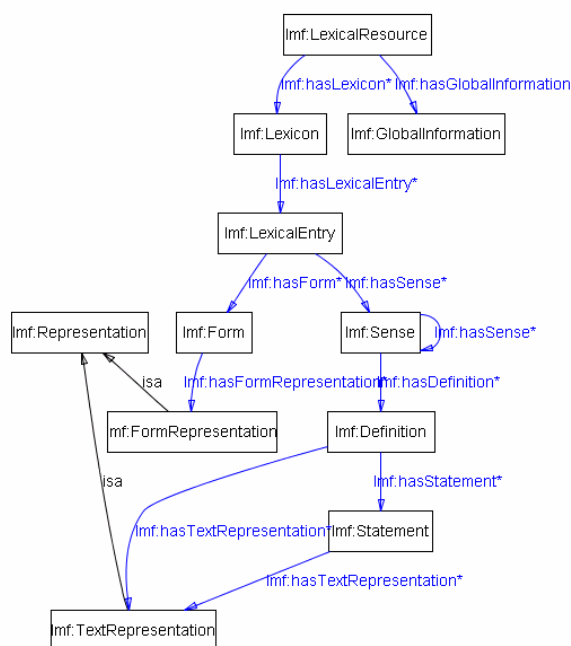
lmf:LexicalResource

lmf:hasLexicon*
lmf:hasGlobalInformation

lmf:Lexicon
lmf:GlobalInformation

lmf:hasLexicalEntry*

lmf:LexicalEntry

lmf:hasForm*
lmf:hasSense*

lmf:Representation
lmf:Form
lmf:Sense
lmf:hasSense*

isa
lmf:hasFormRepresentation*
lmf:hasDefinition*

mf:FormRepresentation
lmf:Definition

isa
lmf:hasStatement*

lmf:hasTextRepresentation*
lmf:Statement

lmf:hasTextRepresentation*

lmf:TextRepresentation